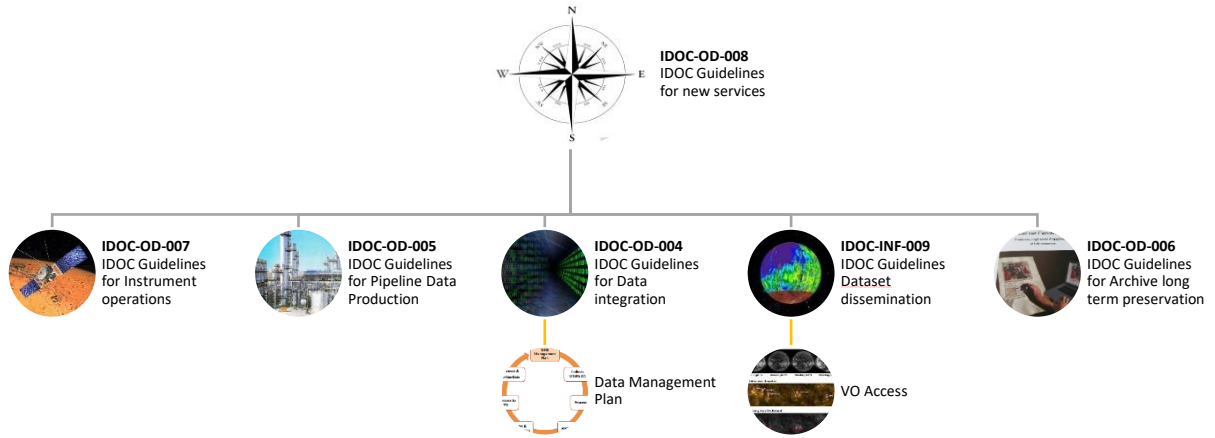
N
W
E
S

**IDOC-OD-008**
IDOC Guidelines for new services

**IDOC-OD-007**
IDOC Guidelines for Instrument operations

**IDOC-OD-005**
IDOC Guidelines for Pipeline Data Production

**IDOC-OD-004**
IDOC Guidelines for Data integration

**IDOC-INF-009**
IDOC Guidelines Dataset dissemination

**IDOC-OD-006**
IDOC Guidelines for Archive long term preservation

Data Management Plan

VO Access